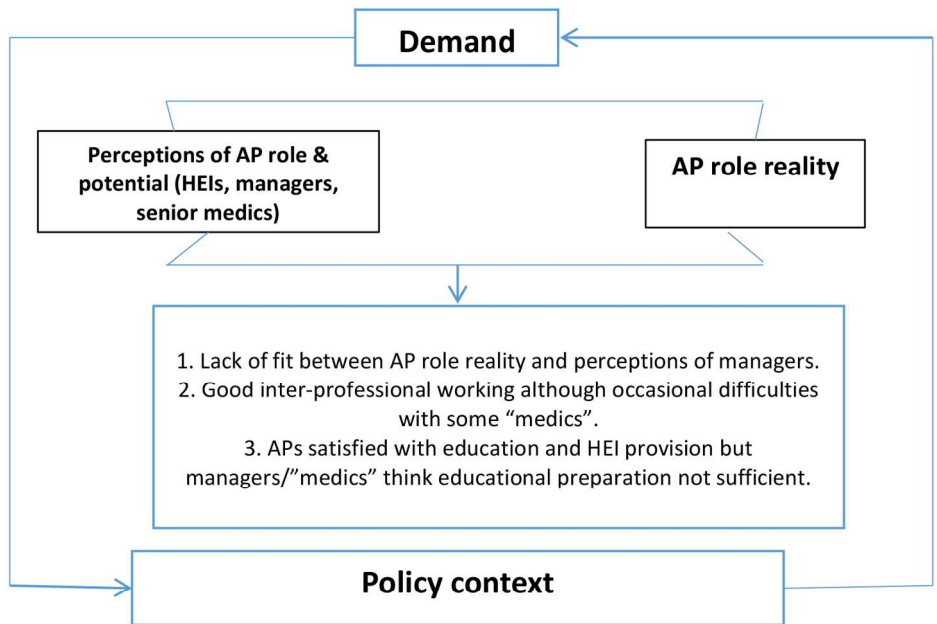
Demand

Perceptions of AP role & potential (HEIs, managers, senior medics)

AP role reality

1. Lack of fit between AP role reality and perceptions of managers.
2. Good inter-professional working although occasional difficulties with some “medics”.
3. APs satisfied with education and HEI provision but managers/”medics” think educational preparation not sufficient.

Policy context